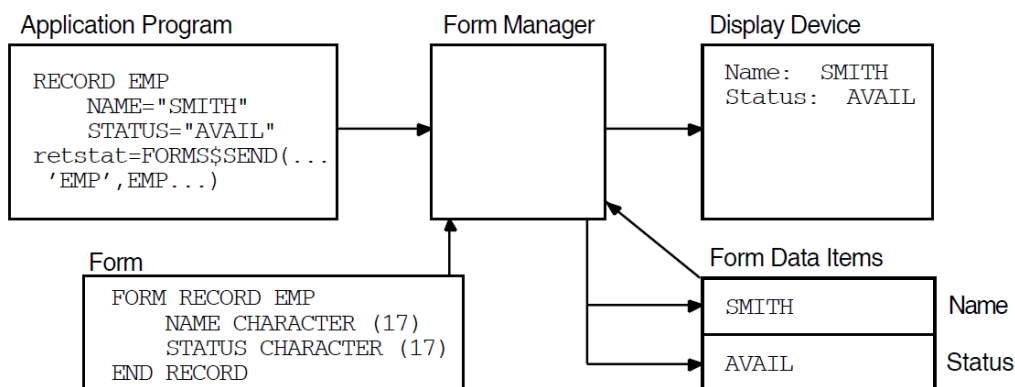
Application Program

RECORD EMP
NAME="SMITH"
STATUS="AVAIL"
retstat=FORMS$SEND(...
'EMP',EMP...)

Form Manager

Display Device

Name: SMITH
Status: AVAIL

Form

FORM RECORD EMP
NAME CHARACTER (17)
STATUS CHARACTER (17)
END RECORD

Form Data Items

SMITH

Name

AVAIL

Status